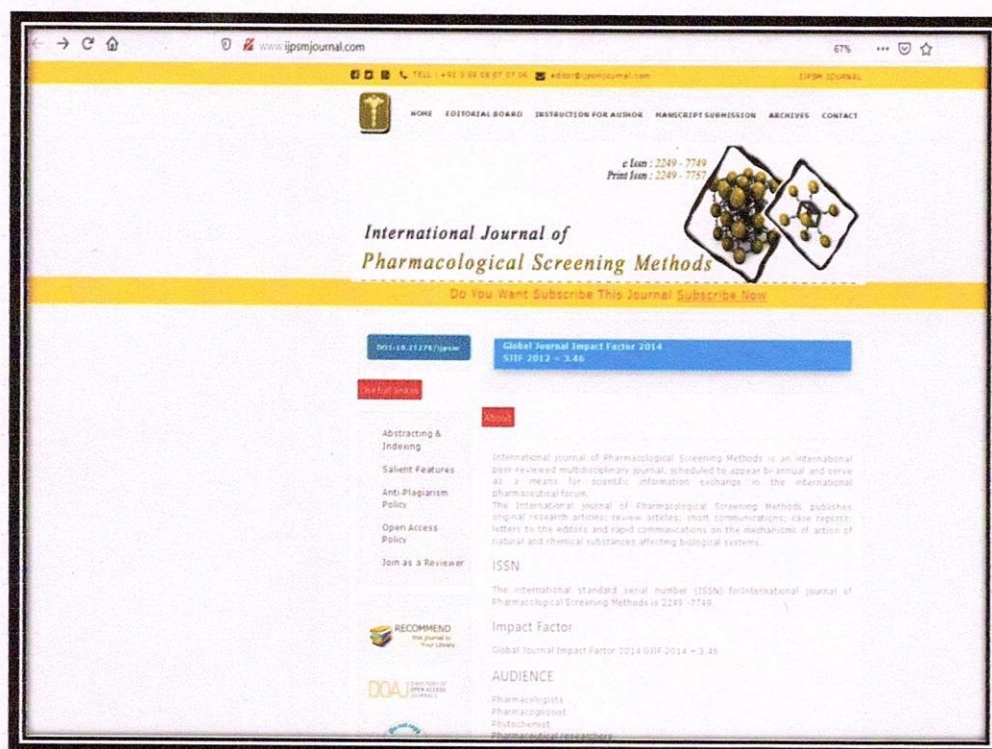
www.ijpsmjournal.com

67%

TELL : +91 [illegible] editor@ijpsmjournal.com

IJPSM JOURNAL

HOME EDITORIAL BOARD INSTRUCTION FOR AUTHOR MANSCRIPT SUBMISSION ARCHIVES CONTACT

e Issn : 2249 - 7749
Print Issn : 2249 - 7757

International Journal of
Pharmacological Screening Methods

Do You Want Subscribe This Journal Subscribe Now

DOI:10.21276/ijpsm

Global Journal Impact Factor 2014
SJIF 2012 = 3.46

Useful Links

About

Abstracting & Indexing

Salient Features

Anti-Plagiarism Policy

Open Access Policy

Join as a Reviewer

International Journal of Pharmacological Screening Methods is an international peer reviewed multidisciplinary journal, scheduled to appear bi-annual and serve as a means for scientific information exchange in the international pharmaceutical forum.
The International Journal of Pharmacological Screening Methods publishes original research articles; review articles; short communications; case reports; letters to the editors and rapid communications on the mechanisms of action of natural and chemical substances affecting biological systems.

ISSN

The international standard serial number (ISSN) forInternational Journal of Pharmacological Screening Methods is 2249 -7749.

RECOMMEND this journal to Your Library

Impact Factor

Global Journal Impact Factor 2014 SJIF 2014 = 3.46

DOAJ DIRECTORY OF OPEN ACCESS JOURNALS

AUDIENCE

Pharmacologists
Pharmacognosist
Phytochemist
Pharmaceutical researchers